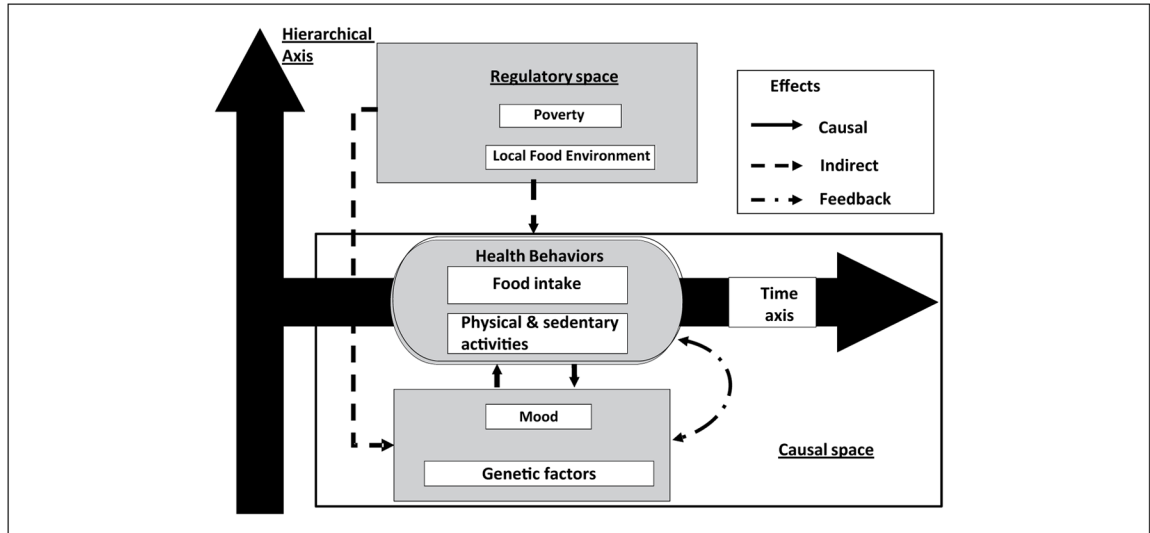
Hierarchical Axis

Regulatory space

Poverty

Local Food Environment

Effects

Causal

Indirect

Feedback

Health Behaviors

Food intake

Physical & sedentary activities

Time axis

Mood

Genetic factors

Causal space